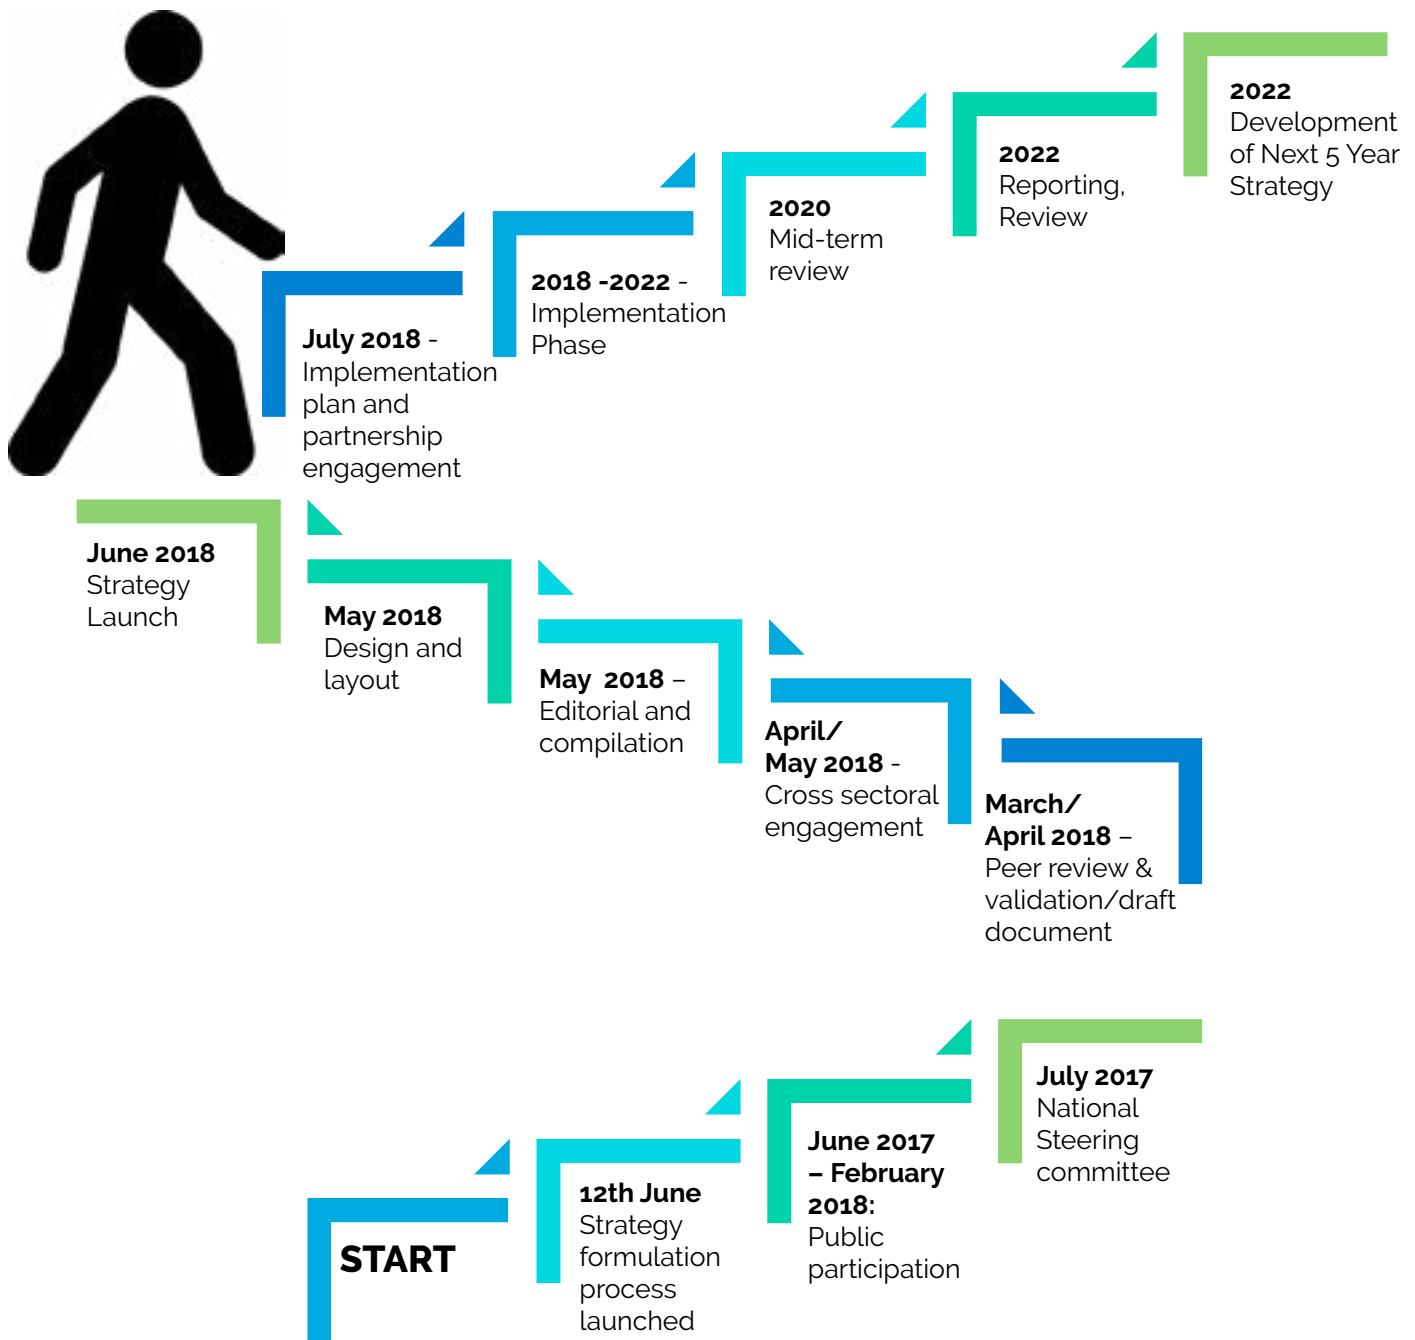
**START**

**12th June** Strategy formulation process launched

**June 2017 – February 2018:** Public participation

**July 2017** National Steering committee

**March/ April 2018** – Peer review & validation/draft document

**April/ May 2018** - Cross sectoral engagement

**May 2018** – Editorial and compilation

**May 2018** Design and layout

**June 2018** Strategy Launch

**July 2018** - Implementation plan and partnership engagement

**2018 -2022** - Implementation Phase

**2020** Mid-term review

**2022** Reporting, Review

**2022** Development of Next 5 Year Strategy